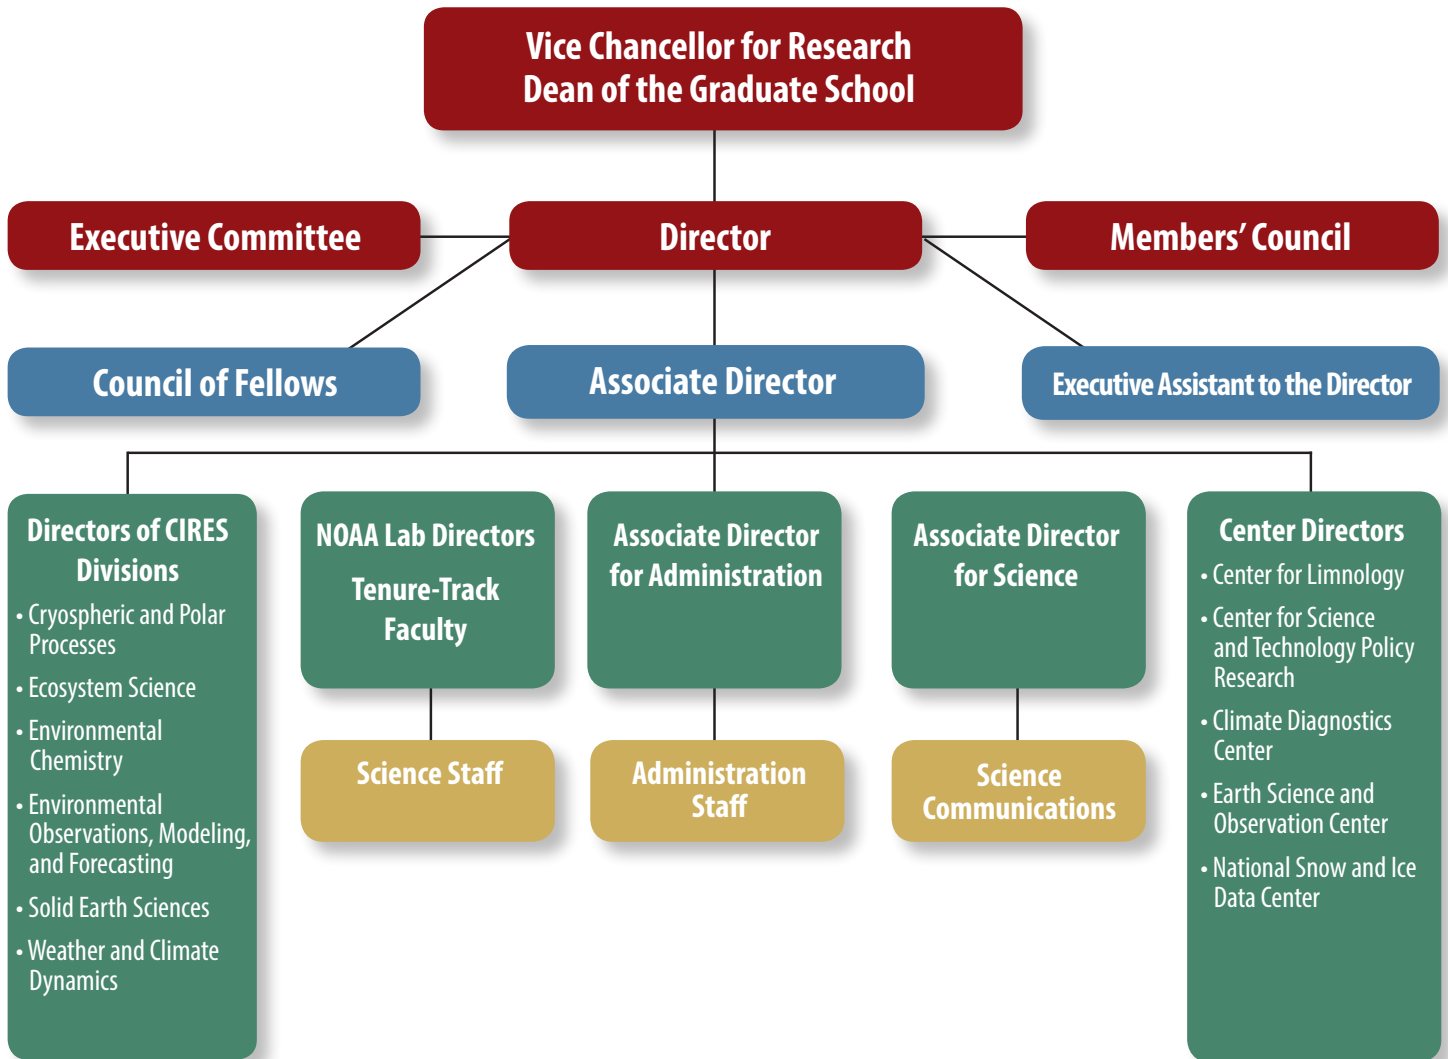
Vice Chancellor for Research
Dean of the Graduate School

Executive Committee

Director

Members' Council

Council of Fellows

Associate Director

Executive Assistant to the Director

Directors of CIRES Divisions
• Cryospheric and Polar Processes
• Ecosystem Science
• Environmental Chemistry
• Environmental Observations, Modeling, and Forecasting
• Solid Earth Sciences
• Weather and Climate Dynamics

NOAA Lab Directors
Tenure-Track Faculty

Science Staff

Associate Director for Administration

Administration Staff

Associate Director for Science

Science Communications

Center Directors
• Center for Limnology
• Center for Science and Technology Policy Research
• Climate Diagnostics Center
• Earth Science and Observation Center
• National Snow and Ice Data Center